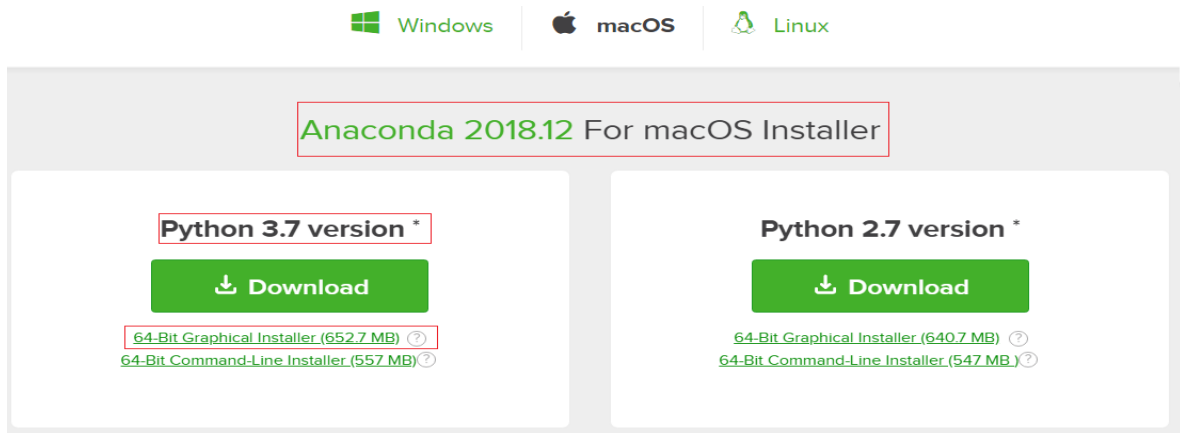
Windows macOS Linux

Anaconda 2018.12 For macOS Installer

Python 3.7 version *

Download

64-Bit Graphical Installer (652.7 MB) ?
64-Bit Command-Line Installer (557 MB) ?

Python 2.7 version *

Download

64-Bit Graphical Installer (640.7 MB) ?
64-Bit Command-Line Installer (547 MB ) ?